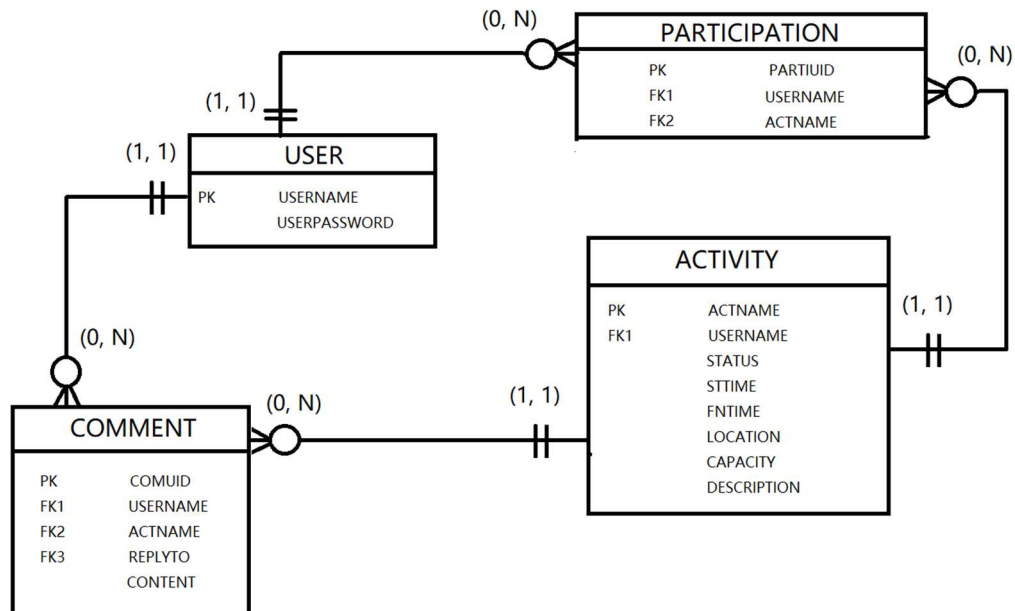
(0, N)

PARTICIPATION

| PK | PARTIUID |
|---|---|
| FK1 | USERNAME |
| FK2 | ACTNAME |

(0, N)

(1, 1)

(1, 1)

USER

| PK | USERNAME |
|---|---|
| | USERPASSWORD |

ACTIVITY

| PK | ACTNAME |
|---|---|
| FK1 | USERNAME |
| | STATUS |
| | STTIME |
| | FNTIME |
| | LOCATION |
| | CAPACITY |
| | DESCRIPTION |

(1, 1)

(0, N)

(0, N)

(1, 1)

COMMENT

| PK | COMUID |
|---|---|
| FK1 | USERNAME |
| FK2 | ACTNAME |
| FK3 | REPLYTO |
| | CONTENT |